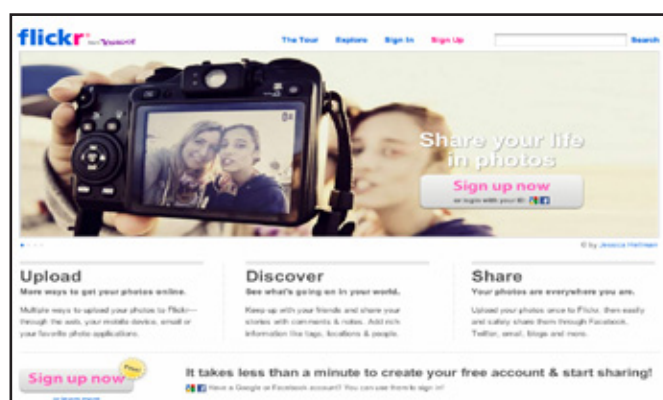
flickr from YAHOO!

The Tour Explore Sign In Sign Up Search

Share your life in photos

Sign up now

or login with your ID:

© by Jessica Hellmann

Upload
More ways to get your photos online.
Multiple ways to upload your photos to Flickr— through the web, your mobile device, email or your favorite photo applications.

Discover
See what's going on in your world.
Keep up with your friends and share your stories with comments & notes. Add rich information like tags, locations & people.

Share
Your photos are everywhere you are.
Upload your photos once to Flickr, then easily and safely share them through Facebook, Twitter, email, blogs and more.

Sign up now Free!

It takes less than a minute to create your free account & start sharing!
Have a Google or Facebook account? You can use them to sign in!